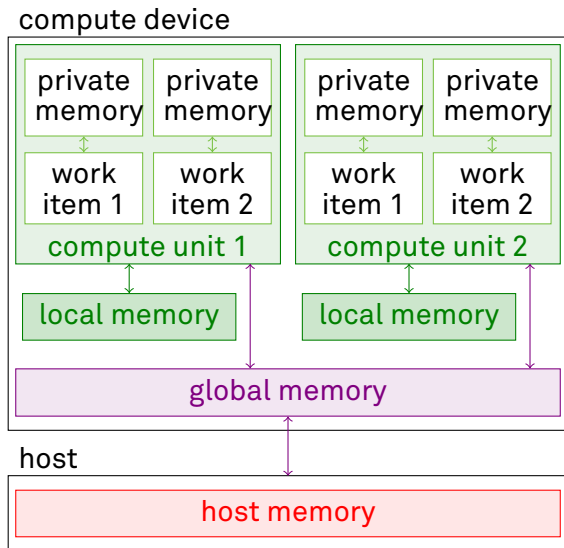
compute device

private memory

private memory

work item 1

work item 2

compute unit 1

private memory

private memory

work item 1

work item 2

compute unit 2

local memory

local memory

global memory

host

host memory